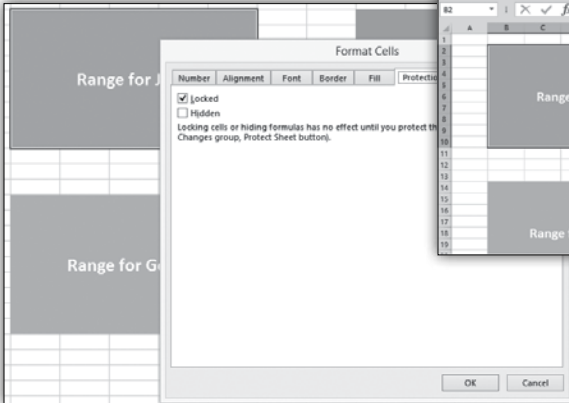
Range for J

Range for G

Format Cells

Number | Alignment | Font | Border | Fill | Protecti

Locked

Hidden

Locking cells or hiding formulas has no effect until you protect th Changes group, Protect Sheet button).

OK

Cancel

B2

$f_x$

A | B | C

1
2
3
4
5
6
7
8
9
10
11
12
13
14
15
16
17
18
19

Range

Range